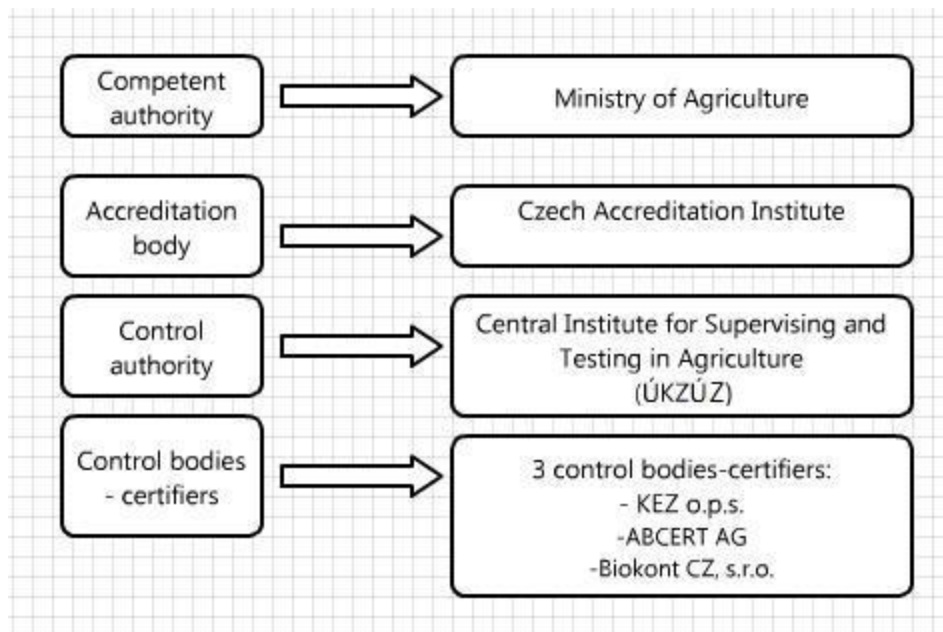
Competent authority

Ministry of Agriculture

Accreditation body

Czech Accreditation Institute

Control authority

Central Institute for Supervising and Testing in Agriculture
(ÚKZÚZ)

Control bodies - certifiers

3 control bodies-certifiers:
- KEZ o.p.s.
-ABCERT AG
-Biokont CZ, s.r.o.